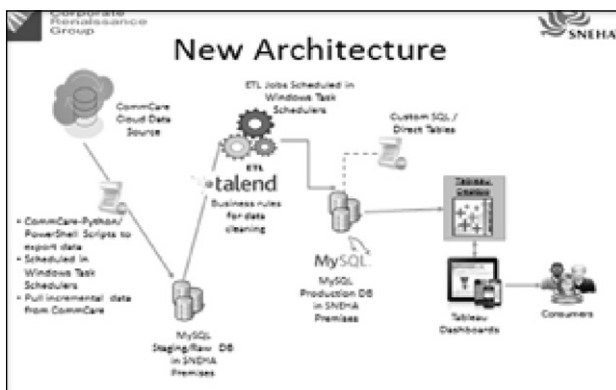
Corporate Renaissance Group

SNEHA

New Architecture

CommCare Cloud Data Source

• CommCare-Python/ PowerShell Scripts to export data
• Scheduled in Windows Task Schedulers
• Pull incremental data from CommCare

MySQL Staging/Raw DB in SNEHA Premises

ETL Jobs Scheduled in Windows Task Schedulers

ETL

talend

Business rules for data cleaning

Custom SQL / Direct Tables

MySQL

MySQL Production DB in SNEHA Premises

Tableau Desktop

Tableau Dashboards

Consumers